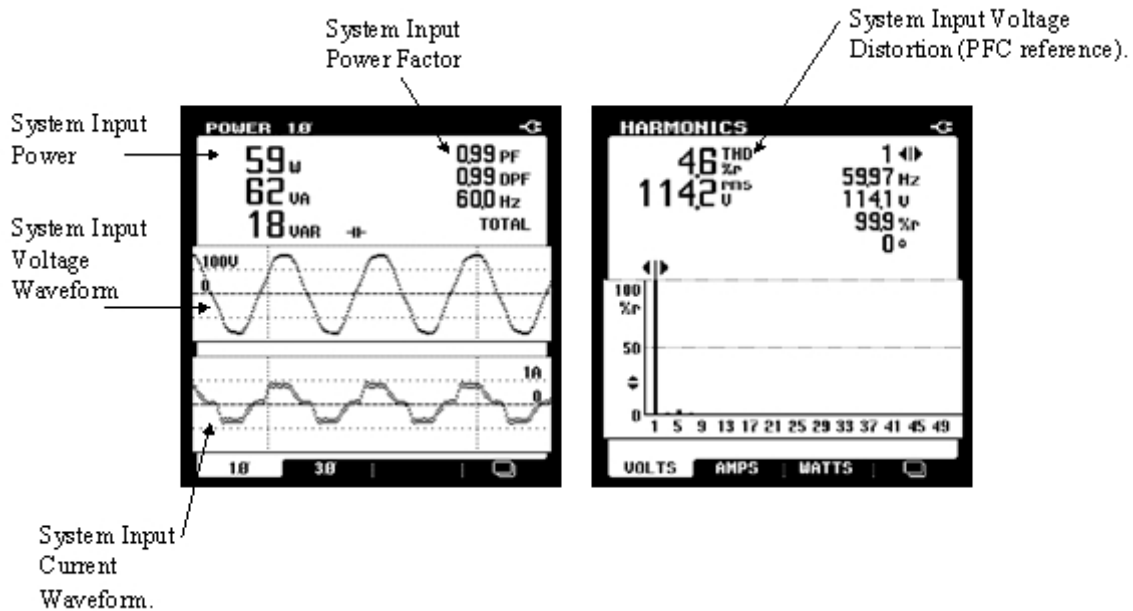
System Input Power Factor

System Input Voltage Distortion (PFC reference).

System Input Power

System Input Voltage Waveform

System Input Current Waveform.

POWER 1Ø

59 W
62 VA
18 VAR

0,99 PF
0,99 DPF
60,0 Hz
TOTAL

100V
0

1A
0

1Ø | 3Ø

HARMONICS

4,6 THD %r
114,2 rms V

1
59,97 Hz
114,1 V
99,9 %r
0 °

100 %r
50
0

1 5 9 13 17 21 25 29 33 37 41 45 49

VOLTS | AMPS | WATTS